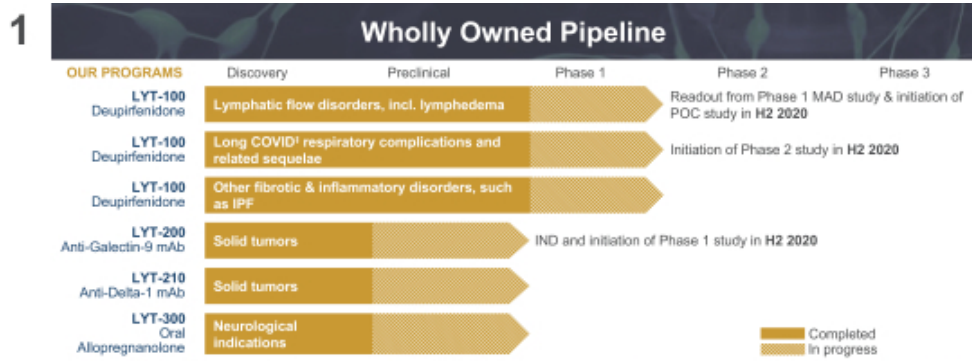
1

Wholly Owned Pipeline

| OUR PROGRAMS | Discovery | Preclinical | Phase 1 | Phase 2 | Phase 3 |
|---|---|---|---|---|---|
| LYT-100 Deupirfenidone | Lymphatic flow disorders, incl. lymphedema | | | Readout from Phase 1 MAD study & initiation of POC study in **H2 2020** | |
| LYT-100 Deupirfenidone | Long COVID$^1$ respiratory complications and related sequelae | | | Initiation of Phase 2 study in **H2 2020** | |
| LYT-100 Deupirfenidone | Other fibrotic & inflammatory disorders, such as IPF | | | | |
| LYT-200 Anti-Galectin-9 mAb | Solid tumors | | IND and initiation of Phase 1 study in **H2 2020** | | |
| LYT-210 Anti-Delta-1 mAb | Solid tumors | | | | |
| LYT-300 Oral Allopregnanolone | Neurological indications | | | | |

Completed
In progress